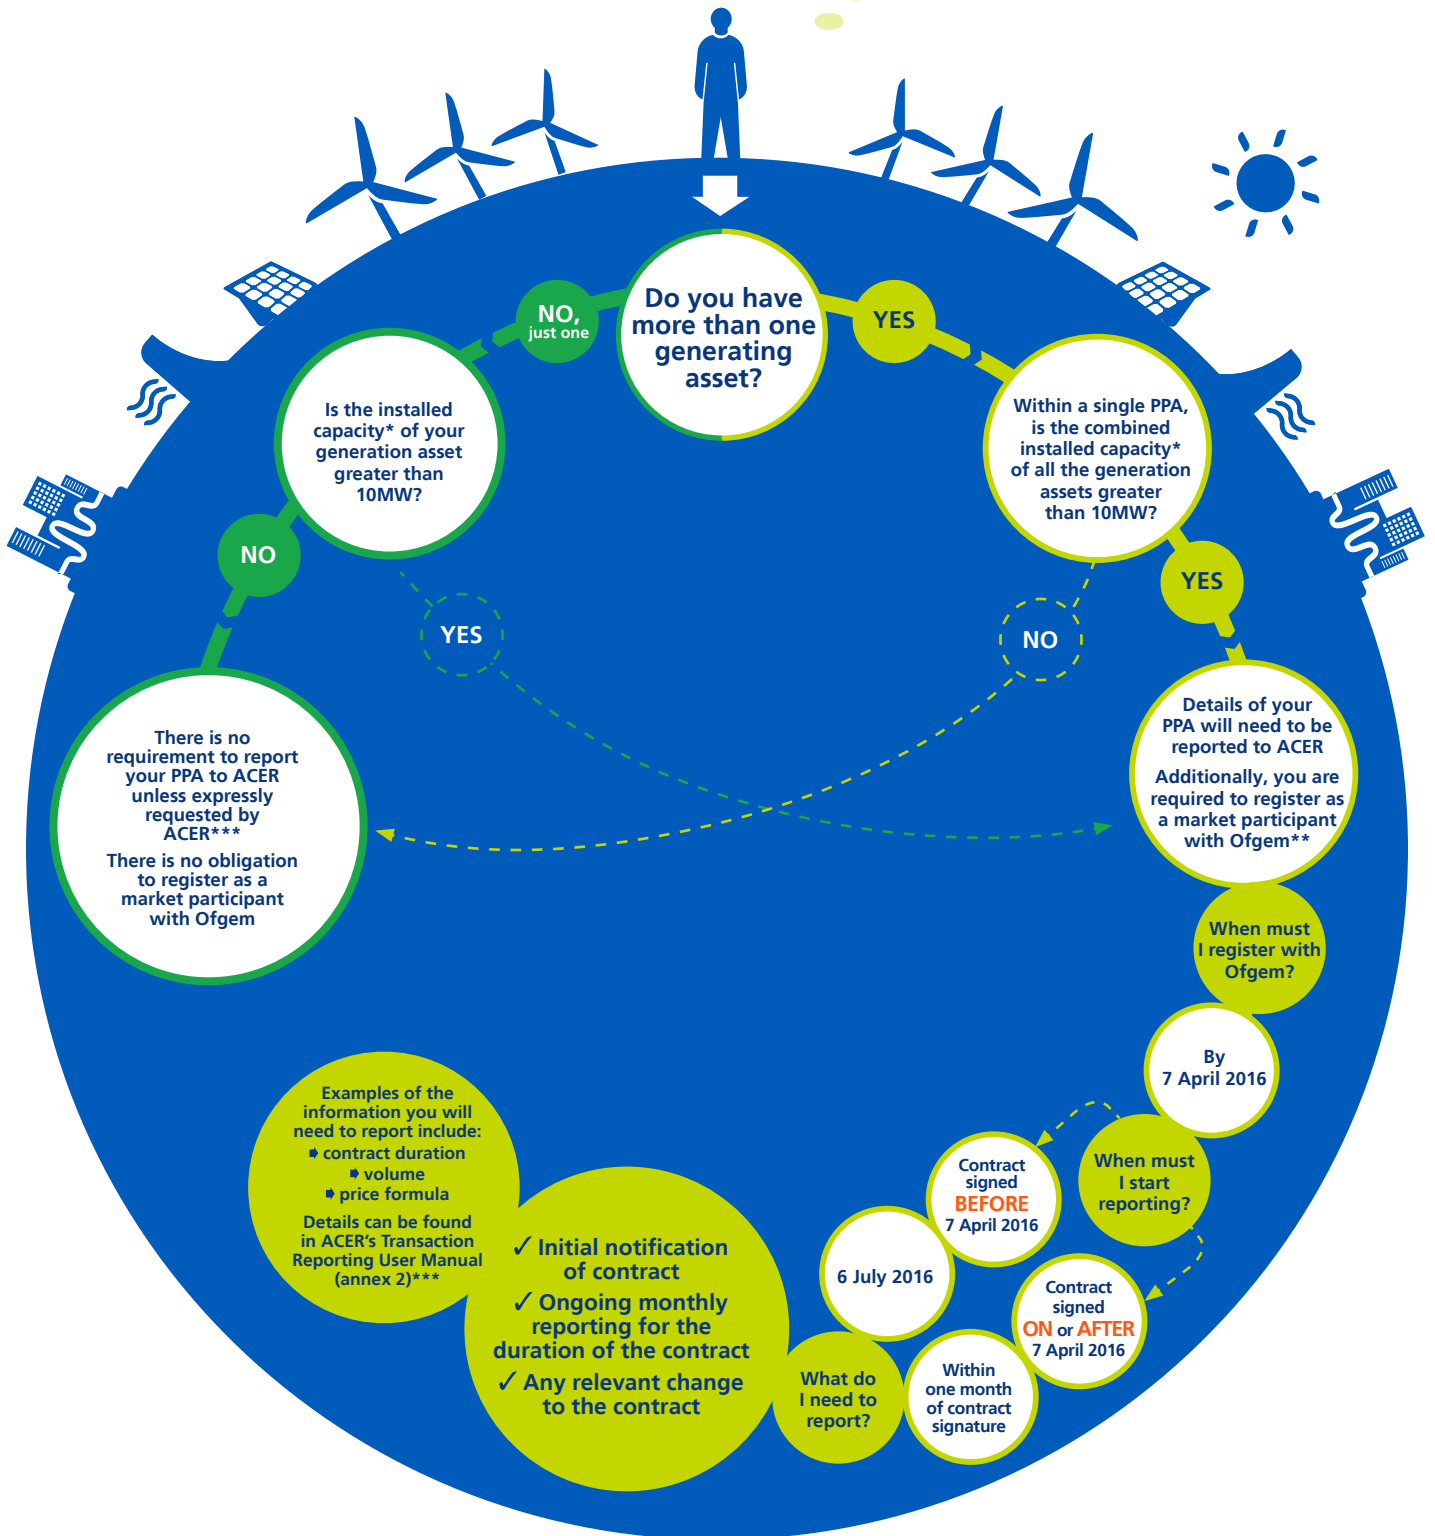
Do you have more than one generating asset?

NO, just one

YES

Is the installed capacity* of your generation asset greater than 10MW?

Within a single PPA, is the combined installed capacity* of all the generation assets greater than 10MW?

NO

YES

YES

NO

There is no requirement to report your PPA to ACER unless expressly requested by ACER***

There is no obligation to register as a market participant with Ofgem

Details of your PPA will need to be reported to ACER

Additionally, you are required to register as a market participant with Ofgem**

When must I register with Ofgem?

By 7 April 2016

When must I start reporting?

Contract signed BEFORE 7 April 2016

6 July 2016

Contract signed ON or AFTER 7 April 2016

Within one month of contract signature

What do I need to report?

✓ Initial notification of contract
✓ Ongoing monthly reporting for the duration of the contract
✓ Any relevant change to the contract

Examples of the information you will need to report include:
➧ contract duration
➧ volume
➧ price formula

Details can be found in ACER's Transaction Reporting User Manual (annex 2)***